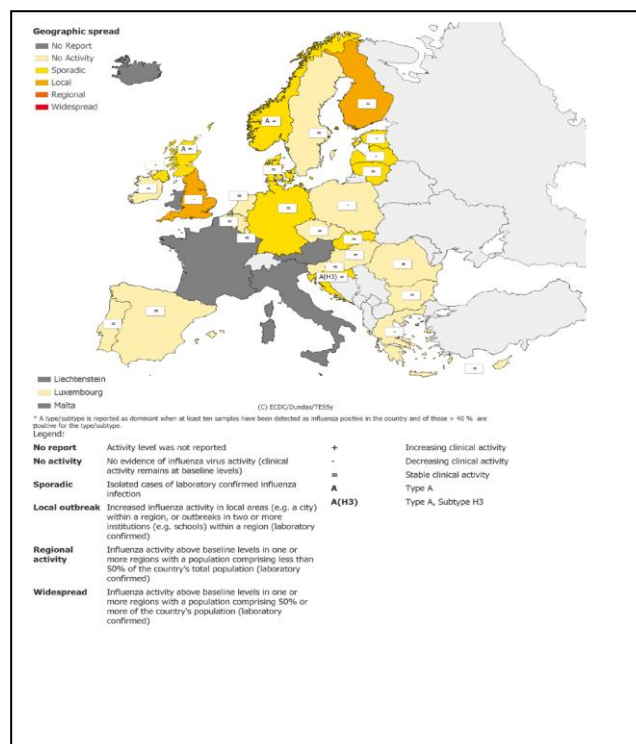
Geographic spread
No Report
No Activity
Sporadic
Local
Regional
Widespread

A =
A =
A(H3) =

Liechtenstein
Luxembourg
Malta

(C) ECDC/Dundas/TESSy

* A type/subtype is reported as dominant when at least ten samples have been detected as influenza positive in the country and of those > 40 % are positive for the type/subtype.

Legend:

| | |
|---|---|
| **No report** | Activity level was not reported |
| **No activity** | No evidence of influenza virus activity (clinical activity remains at baseline levels) |
| **Sporadic** | Isolated cases of laboratory confirmed influenza infection |
| **Local outbreak** | Increased influenza activity in local areas (e.g. a city) within a region, or outbreaks in two or more institutions (e.g. schools) within a region (laboratory confirmed) |
| **Regional activity** | Influenza activity above baseline levels in one or more regions with a population comprising less than 50% of the country's total population (laboratory confirmed) |
| **Widespread** | Influenza activity above baseline levels in one or more regions with a population comprising 50% or more of the country's population (laboratory confirmed) |

| | |
|---|---|
| + | Increasing clinical activity |
| - | Decreasing clinical activity |
| = | Stable clinical activity |
| **A** | Type A |
| **A(H3)** | Type A, Subtype H3 |